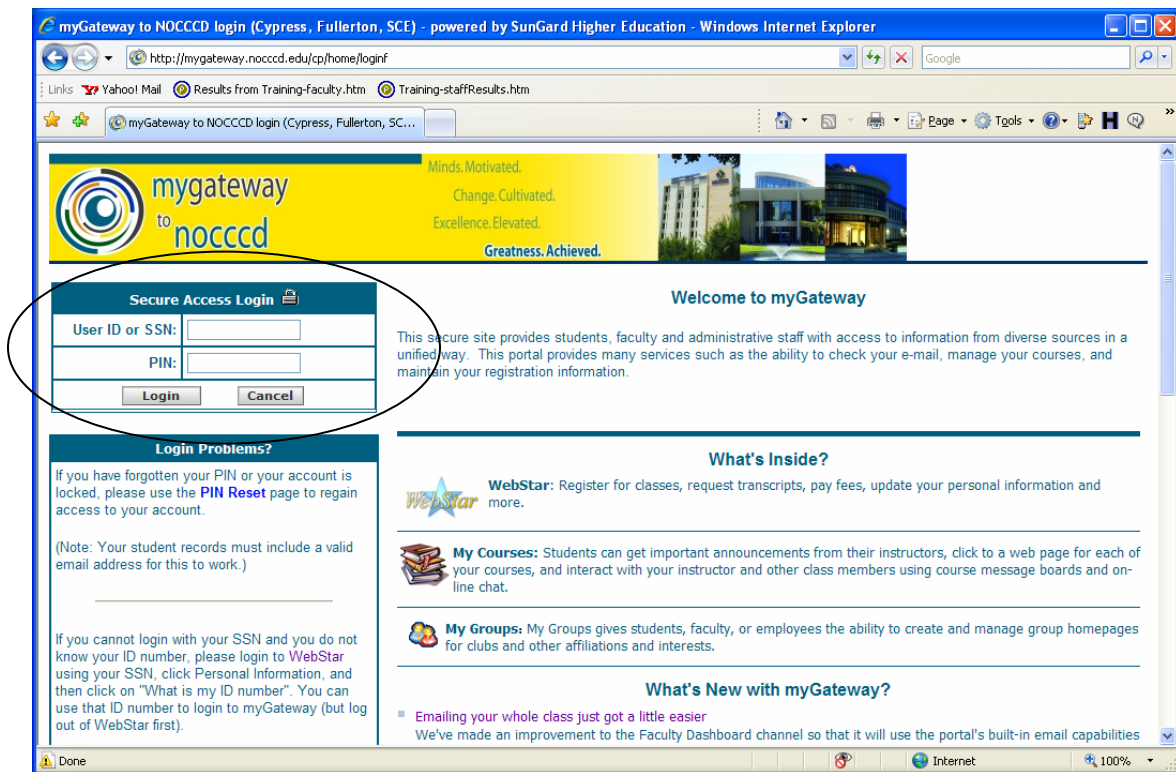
myGateway to NOCCCD login (Cypress, Fullerton, SCE) - powered by SunGard Higher Education - Windows Internet Explorer

http://mygateway.nocccd.edu/cp/home/loginf

Google

Links Yahoo! Mail Results from Training-faculty.htm Training-staffResults.htm

myGateway to NOCCCD login (Cypress, Fullerton, SC...

Page Tools

mygateway to nocccd

Minds. Motivated.
Change. Cultivated.
Excellence. Elevated.
Greatness. Achieved.

Secure Access Login

User ID or SSN:

PIN:

Login Cancel

Welcome to myGateway

This secure site provides students, faculty and administrative staff with access to information from diverse sources in a unified way. This portal provides many services such as the ability to check your e-mail, manage your courses, and maintain your registration information.

Login Problems?

If you have forgotten your PIN or your account is locked, please use the PIN Reset page to regain access to your account.

(Note: Your student records must include a valid email address for this to work.)

If you cannot login with your SSN and you do not know your ID number, please login to WebStar using your SSN, click Personal Information, and then click on "What is my ID number". You can use that ID number to login to myGateway (but log out of WebStar first).

What's Inside?

WebStar

WebStar: Register for classes, request transcripts, pay fees, update your personal information and more.

My Courses: Students can get important announcements from their instructors, click to a web page for each of your courses, and interact with your instructor and other class members using course message boards and on-line chat.

My Groups: My Groups gives students, faculty, or employees the ability to create and manage group homepages for clubs and other affiliations and interests.

What's New with myGateway?

Emailing your whole class just got a little easier
We've made an improvement to the Faculty Dashboard channel so that it will use the portal's built-in email capabilities

Done

Internet

100%